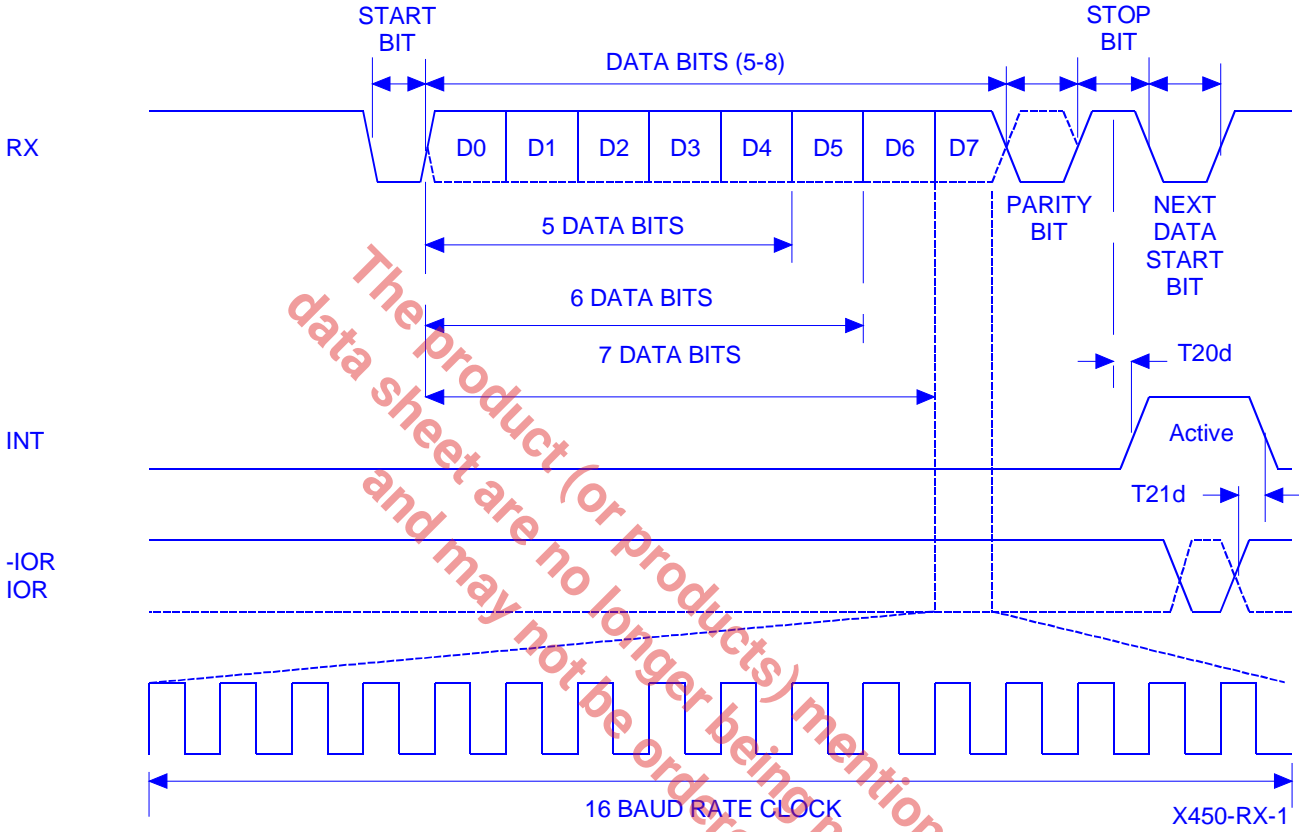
START BIT

STOP BIT

DATA BITS (5-8)

RX

D0 D1 D2 D3 D4 D5 D6 D7

PARITY BIT

NEXT DATA START BIT

5 DATA BITS

6 DATA BITS

7 DATA BITS

T20d

INT

Active

T21d

-IOR
IOR

16 BAUD RATE CLOCK

X450-RX-1

The product (or products) mention
data sheet are no longer being m
and may not be ordere